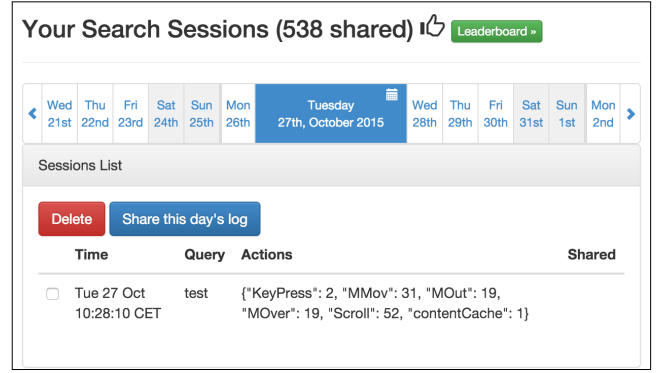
Your Search Sessions (538 shared) Leaderboard »

Wed 21st | Thu 22nd | Fri 23rd | Sat 24th | Sun 25th | Mon 26th | Tuesday 27th, October 2015 | Wed 28th | Thu 29th | Fri 30th | Sat 31st | Sun 1st | Mon 2nd

Sessions List

Delete Share this day's log

| Time | Query | Actions | Shared |
|---|---|---|---|
| Tue 27 Oct 10:28:10 CET | test | {"KeyPress": 2, "MMov": 31, "MOut": 19, "MOver": 19, "Scroll": 52, "contentCache": 1} | |